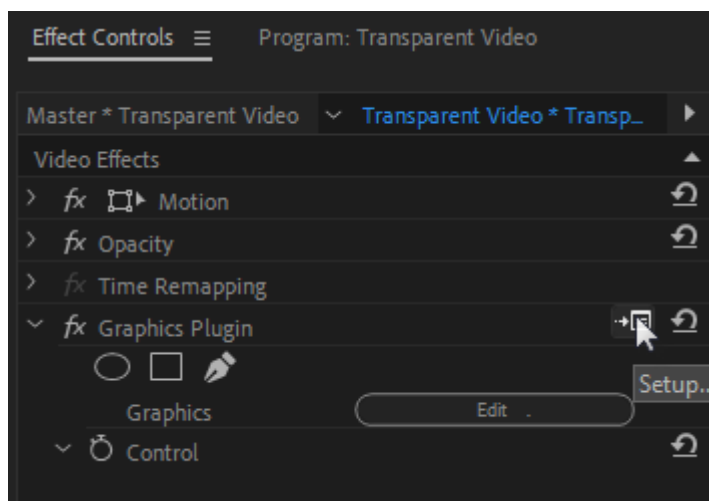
Effect Controls ≡ Program: Transparent Video

Master * Transparent Video Transparent Video * Transp...

Video Effects

fx Motion

fx Opacity

fx Time Remapping

fx Graphics Plugin

Setup...

Graphics

Edit

Control